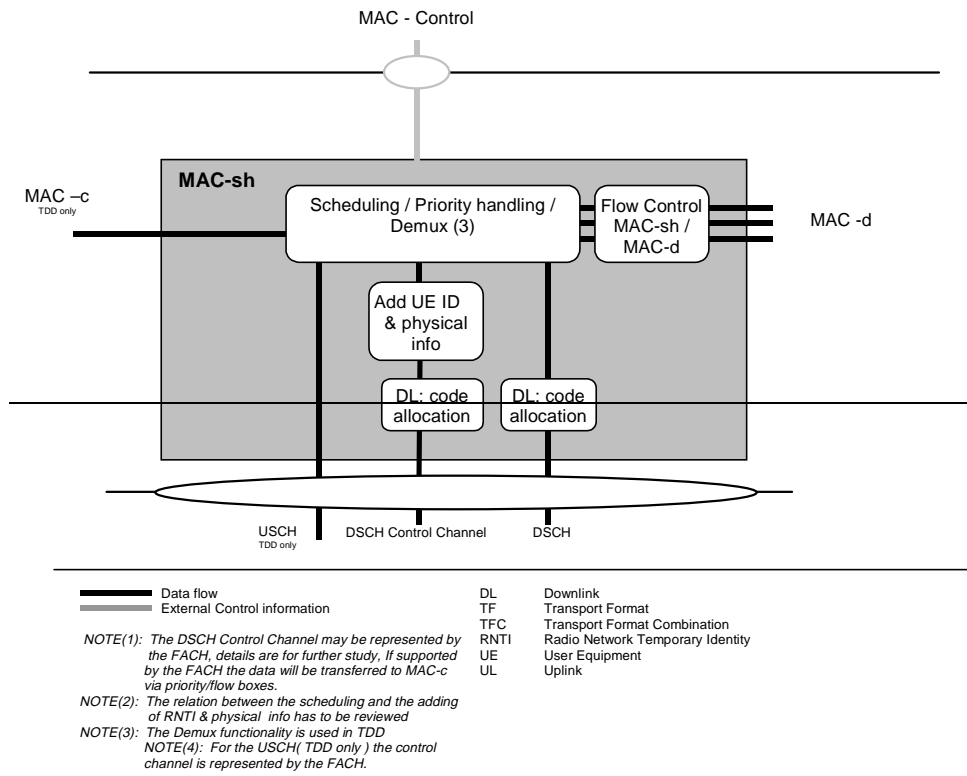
MAC - Control

MAC-sh

MAC –c
TDD only

Scheduling / Priority handling / Demux (3)

Flow Control MAC-sh / MAC-d

MAC -d

Add UE ID & physical info

DL: code allocation

DL: code allocation

USCH
TDD only

DSCH Control Channel

DSCH

Data flow
External Control information

NOTE(1): The DSCH Control Channel may be represented by the FACH, details are for further study, If supported by the FACH the data will be transferred to MAC-c via priority/flow boxes.
NOTE(2): The relation between the scheduling and the adding of RNTI & physical info has to be reviewed
NOTE(3): The Demux functionality is used in TDD
NOTE(4): For the USCH( TDD only ) the control channel is represented by the FACH.

| | |
|---|---|
| DL | Downlink |
| TF | Transport Format |
| TFC | Transport Format Combination |
| RNTI | Radio Network Temporary Identity |
| UE | User Equipment |
| UL | Uplink |